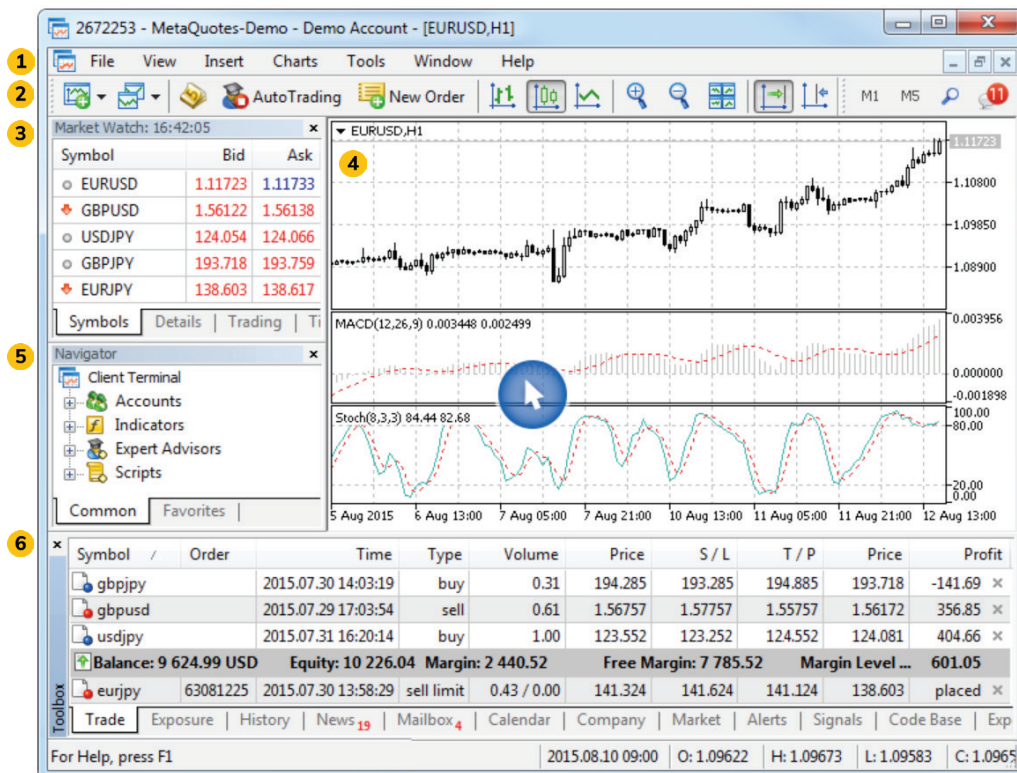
2672253 - MetaQuotes-Demo - Demo Account - [EURUSD,H1]

1 File View Insert Charts Tools Window Help

2 AutoTrading New Order M1 M5 11

3 Market Watch: 16:42:05

| Symbol | Bid | Ask |
|---|---|---|
| EURUSD | 1.11723 | 1.11733 |
| GBPUSD | 1.56122 | 1.56138 |
| USDJPY | 124.054 | 124.066 |
| GBPJPY | 193.718 | 193.759 |
| EURJPY | 138.603 | 138.617 |

Symbols Details Trading Ti

4 EURUSD,H1

1.11723 1.10800 1.09850 1.08900

MACD(12,26,9) 0.003448 0.002499

0.003956 0.000000 -0.001898

Stoch(8,3,3) 84.44 82.68

100.00 80.00 20.00 0.00

5 Aug 2015 6 Aug 13:00 7 Aug 05:00 7 Aug 21:00 10 Aug 13:00 11 Aug 05:00 11 Aug 21:00 12 Aug 13:00

5 Navigator

Client Terminal
Accounts
Indicators
Expert Advisors
Scripts

Common Favorites

6

| Symbol / | Order | Time | Type | Volume | Price | S / L | T / P | Price | Profit |
|---|---|---|---|---|---|---|---|---|---|
| gbpjpy | | 2015.07.30 14:03:19 | buy | 0.31 | 194.285 | 193.285 | 194.885 | 193.718 | -141.69 |
| gbpusd | | 2015.07.29 17:03:54 | sell | 0.61 | 1.56757 | 1.57757 | 1.55757 | 1.56172 | 356.85 |
| usdjpy | | 2015.07.31 16:20:14 | buy | 1.00 | 123.552 | 123.252 | 124.552 | 124.081 | 404.66 |
| Balance: 9 624.99 USD | Equity: 10 226.04 | Margin: 2 440.52 | | Free Margin: 7 785.52 | | | Margin Level ... | | 601.05 |
| eurjpy | 63081225 | 2015.07.30 13:58:29 | sell limit | 0.43 / 0.00 | 141.324 | 141.624 | 141.124 | 138.603 | placed |

Toolbox

Trade Exposure History News19 Mailbox4 Calendar Company Market Alerts Signals Code Base Exp

For Help, press F1 2015.08.10 09:00 O: 1.09622 H: 1.09673 L: 1.09583 C: 1.0965